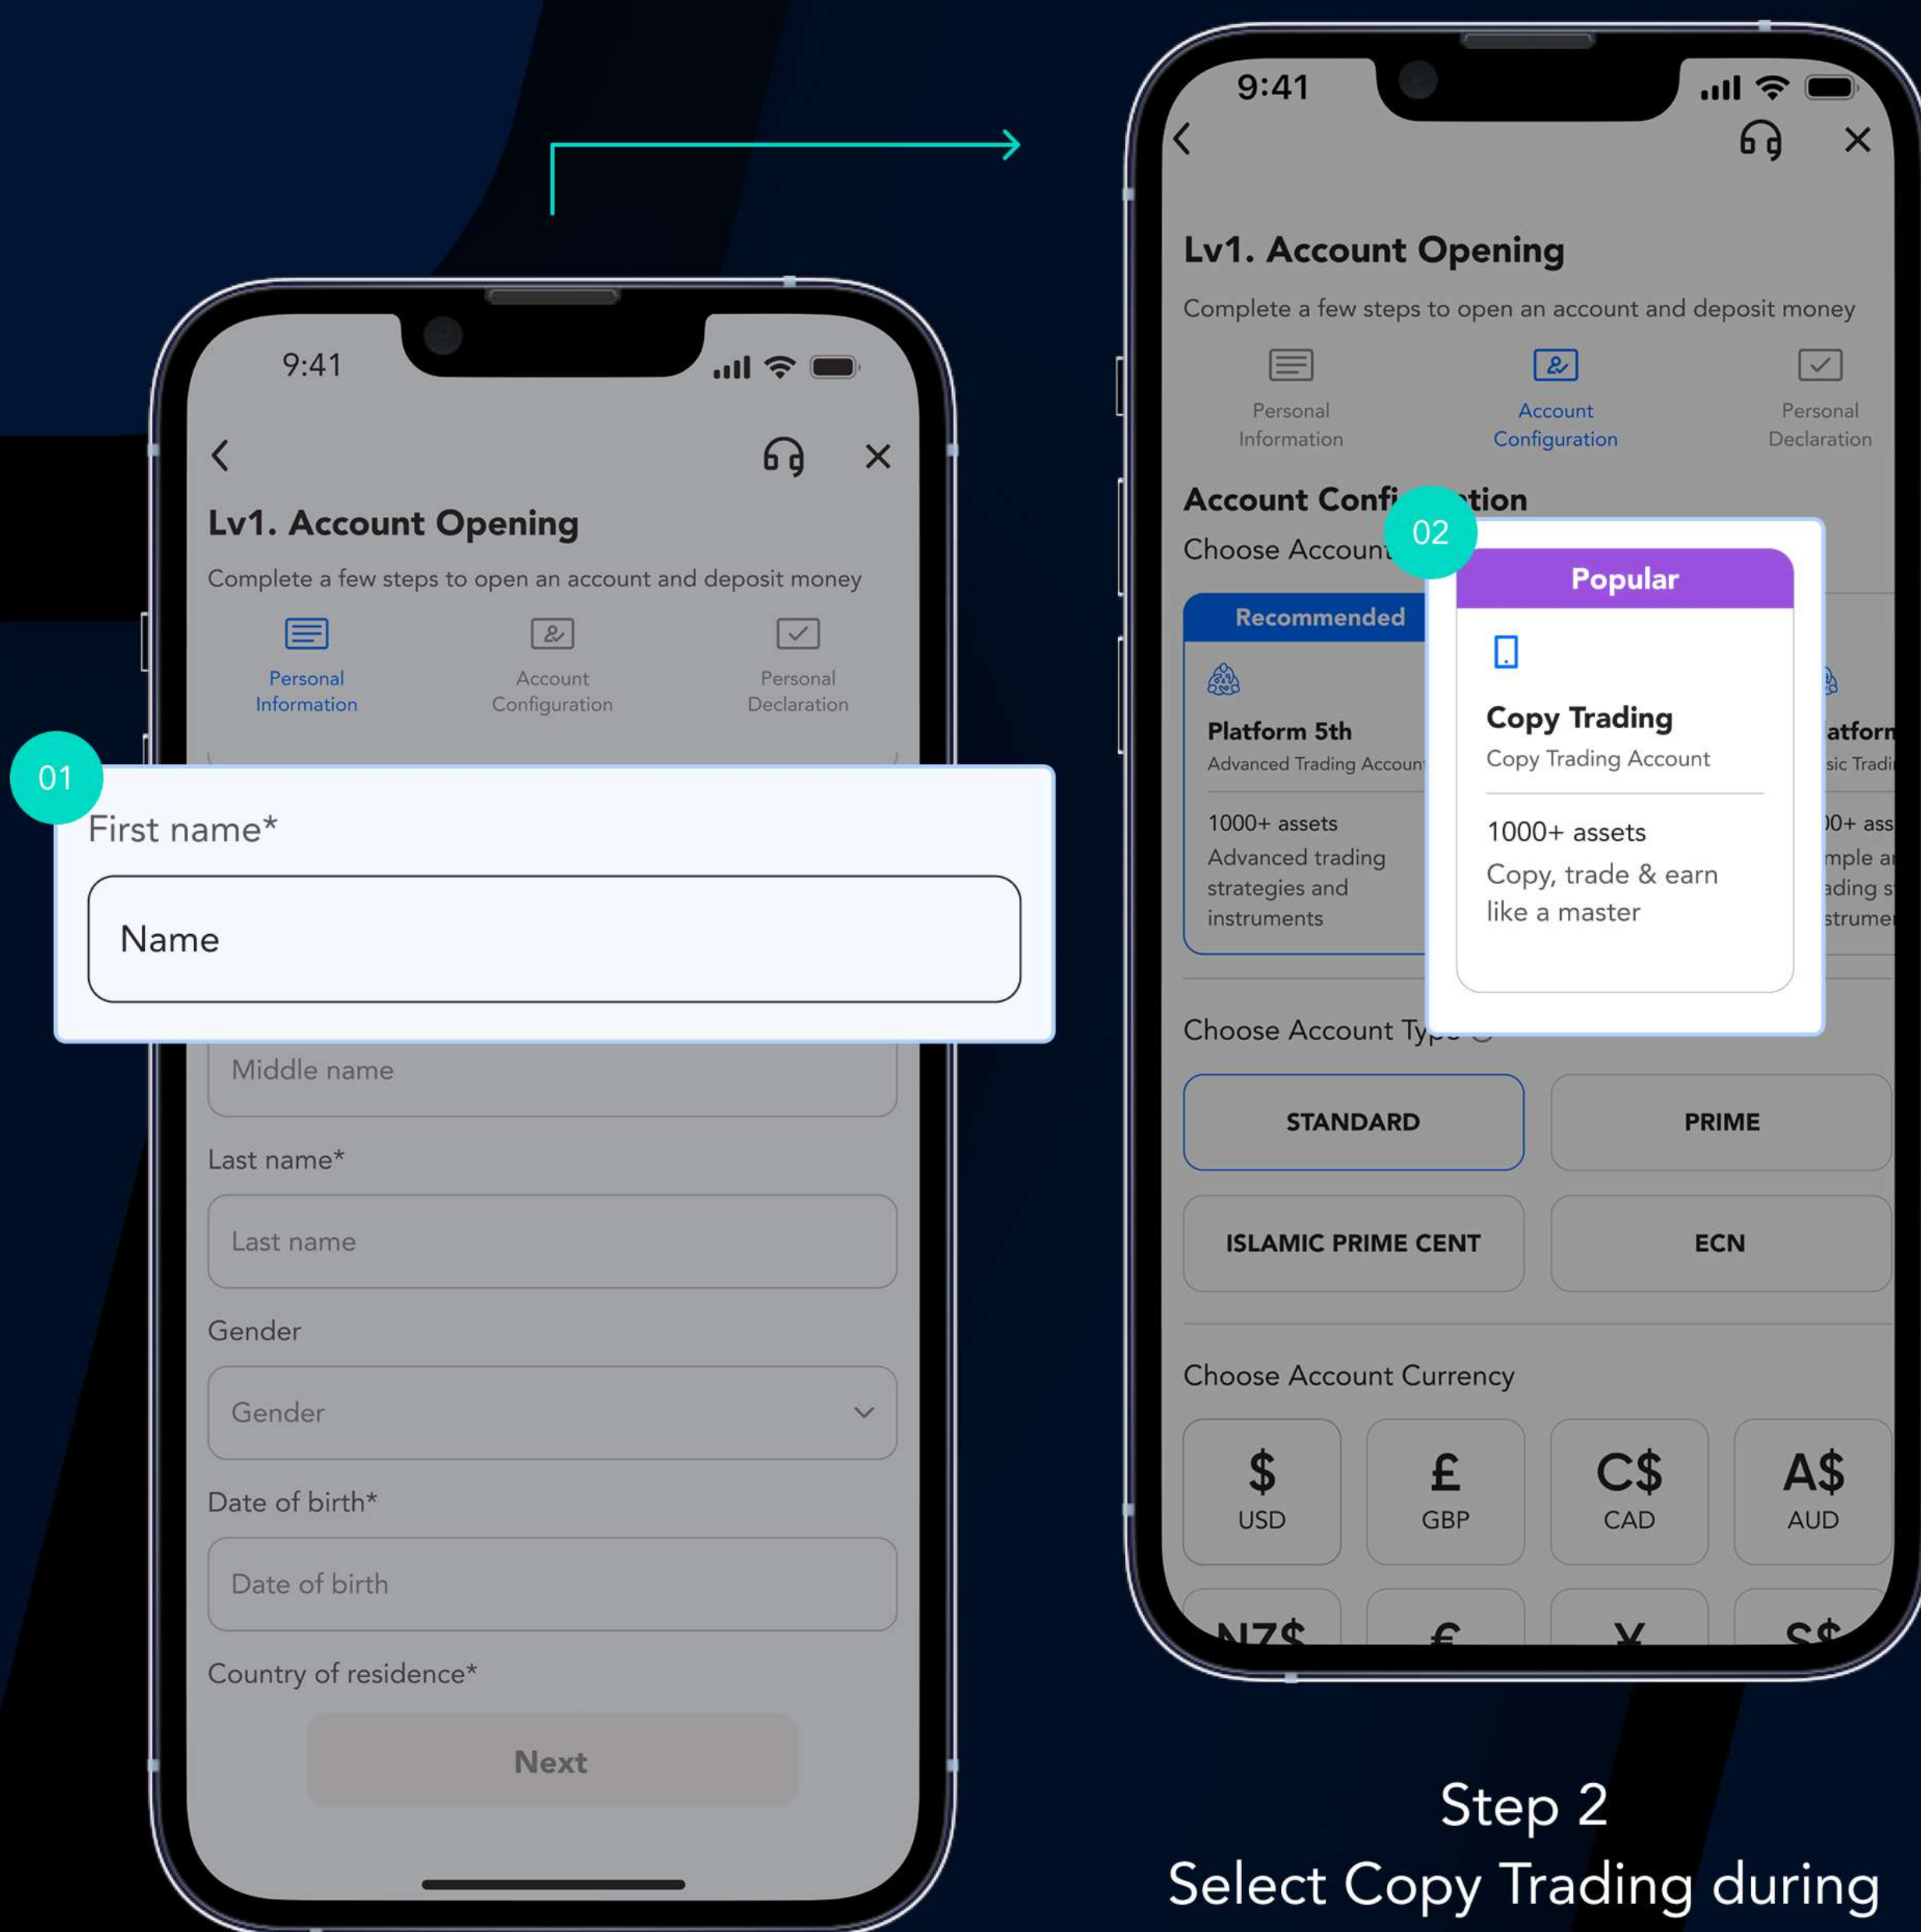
9:41

Lv1. Account Opening

Complete a few steps to open an account and deposit money

Personal Information

Account Configuration

Personal Declaration

01

First name*

Name

Middle name

Last name*

Last name

Gender

Gender

Date of birth*

Date of birth

Country of residence*

Next

9:41

Lv1. Account Opening

Complete a few steps to open an account and deposit money

Personal Information

Account Configuration

Personal Declaration

Account Confi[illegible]tion

Choose Account

02

Recommended

Platform 5th

Advanced Trading Accoun

1000+ assets

Advanced trading strategies and instruments

Popular

Copy Trading

Copy Trading Account

1000+ assets

Copy, trade & earn like a master

atforn

sic Tradi

)0+ ass

mple a

ading s

strume

Choose Account Ty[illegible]

STANDARD

PRIME

ISLAMIC PRIME CENT

ECN

Choose Account Currency

$ USD

£ GBP

C$ CAD

A$ AUD

NZ$

€

¥

S$

Step 2

Select Copy Trading during